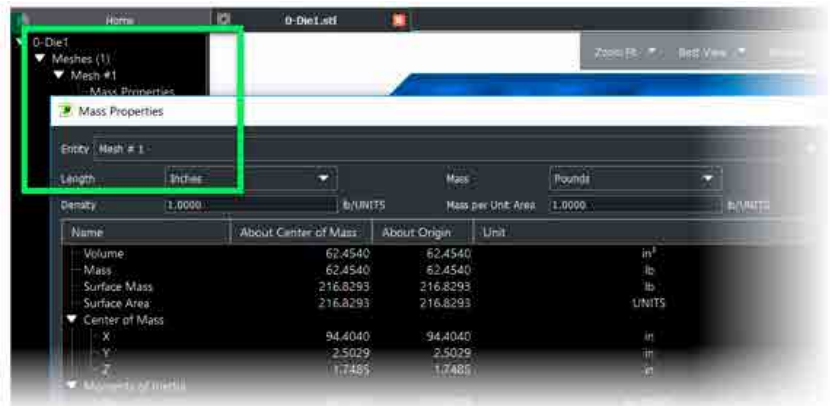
Home

0-Die1.stl

0-Die1
▼ Meshes (1)
▼ Mesh #1
Mass Properties

Zoom Fit ▼ Best View ▼

Mass Properties

Entity Mesh # 1

Length Inches ▼ Mass Pounds ▼

Density 1.0000 lb/UNITS Mass per Unit Area 1.0000 lb/UNITS

| Name | About Center of Mass | About Origin | Unit |
|---|---|---|---|
| Volume | 62.4540 | 62.4540 | $in^3$ |
| Mass | 62.4540 | 62.4540 | lb |
| Surface Mass | 216.8293 | 216.8293 | lb |
| Surface Area | 216.8293 | 216.8293 | UNITS |
| ▼ Center of Mass | | | |
| X | 94.4040 | 94.4040 | in |
| Y | 2.5029 | 2.5029 | in |
| Z | 1.7485 | 1.7485 | in |
| ▼ Moments of Inertia | | | |